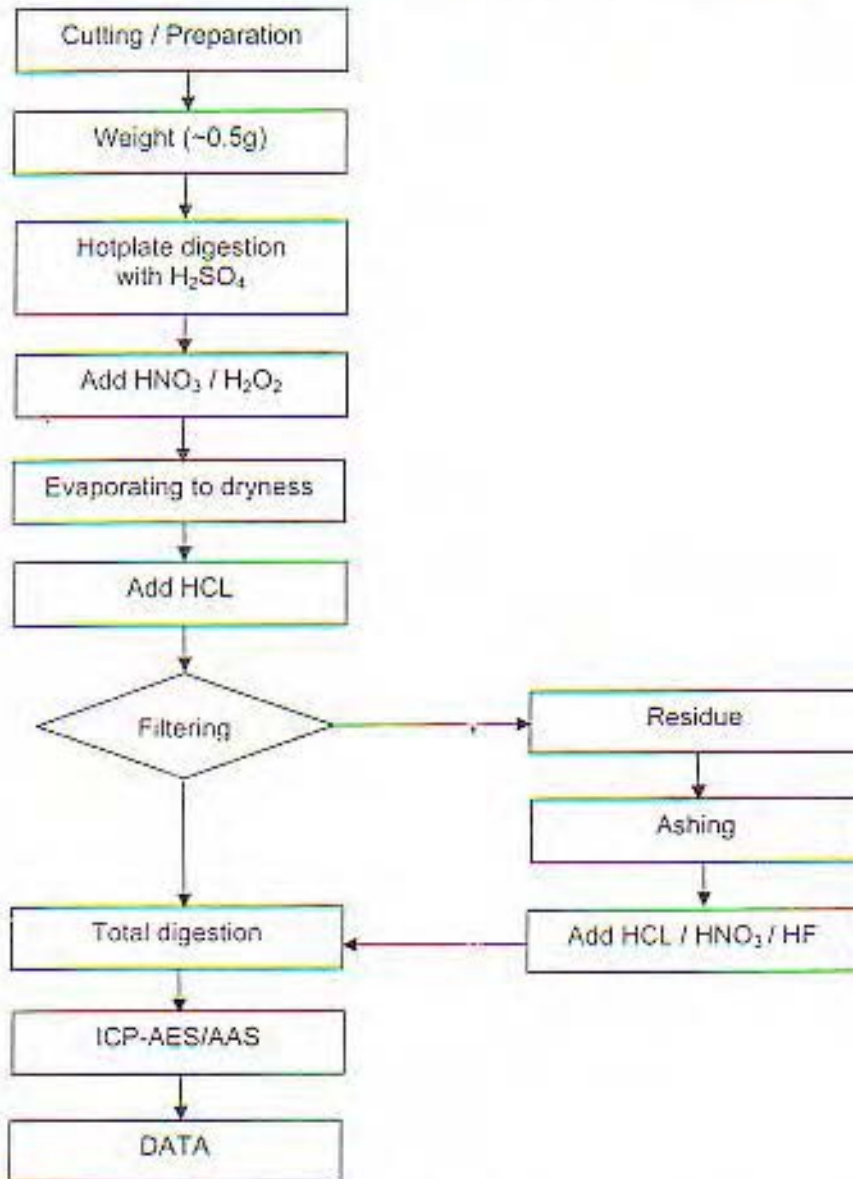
Cutting / Preparation

Weight (~0.5g)

Hotplate digestion with $H_2SO_4$

Add $HNO_3$ / $H_2O_2$

Evaporating to dryness

Add HCL

Filtering

Residue

Ashing

Total digestion

Add HCL / $HNO_3$ / HF

ICP-AES/AAS

DATA